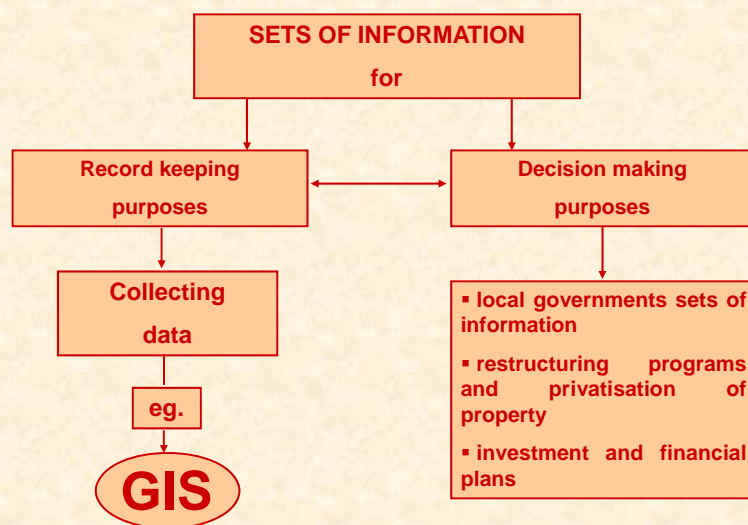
SETS OF INFORMATION

for

Record keeping

purposes

Decision making

purposes

Collecting

data

eg.

GIS

▪ local governments sets of information

▪ restructuring programs and privatisation of property

▪ investment and financial plans